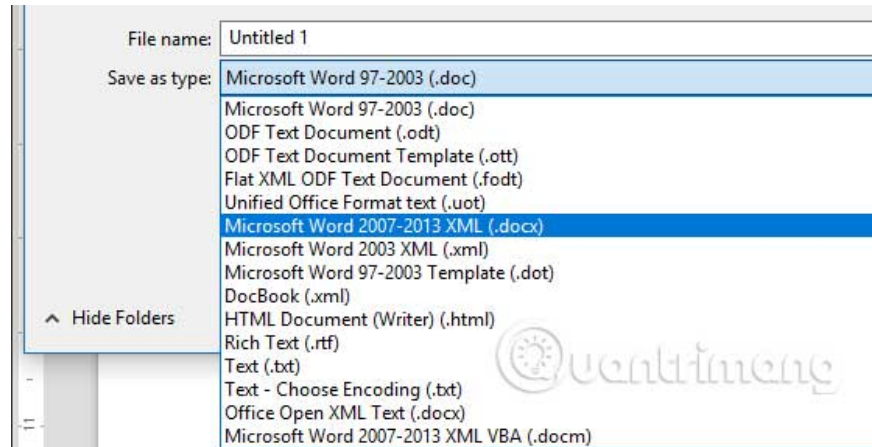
File name: Untitled 1

Save as type: Microsoft Word 97-2003 (.doc)

Microsoft Word 97-2003 (.doc)
ODF Text Document (.odt)
ODF Text Document Template (.ott)
Flat XML ODF Text Document (.fodt)
Unified Office Format text (.uot)
Microsoft Word 2007-2013 XML (.docx)
Microsoft Word 2003 XML (.xml)
Microsoft Word 97-2003 Template (.dot)
DocBook (.xml)
HTML Document (Writer) (.html)
Rich Text (.rtf)
Text (.txt)
Text - Choose Encoding (.txt)
Office Open XML Text (.docx)
Microsoft Word 2007-2013 XML VBA (.docm)

Hide Folders

Quantrimang